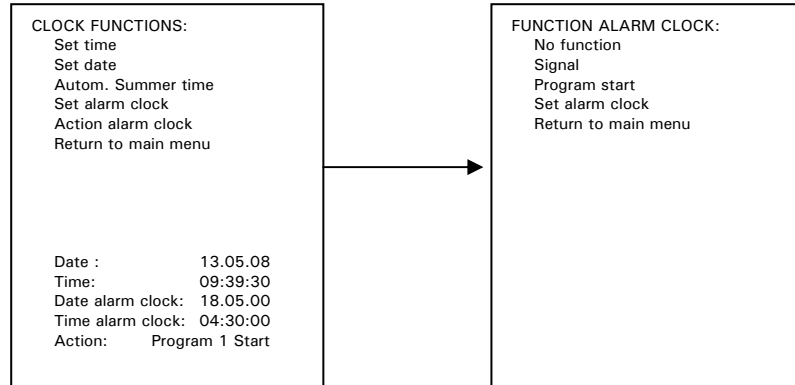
CLOCK FUNCTIONS:
Set time
Set date
Autom. Summer time
Set alarm clock
Action alarm clock
Return to main menu

Date : 13.05.08
Time: 09:39:30
Date alarm clock: 18.05.00
Time alarm clock: 04:30:00
Action: Program 1 Start

FUNCTION ALARM CLOCK:
No function
Signal
Program start
Set alarm clock
Return to main menu